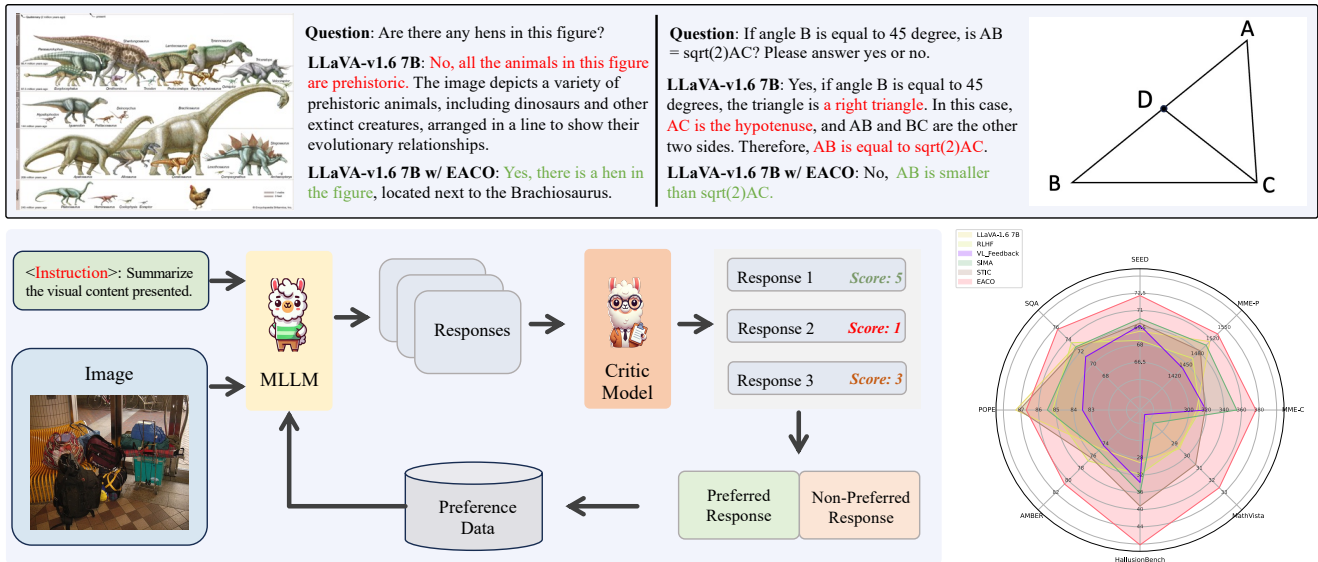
Question: Are there any hens in this figure?

LLaVA-v1.6 7B: No, all the animals in this figure are prehistoric. The image depicts a variety of prehistoric animals, including dinosaurs and other extinct creatures, arranged in a line to show their evolutionary relationships.

LLaVA-v1.6 7B w/ EACO: Yes, there is a hen in the figure, located next to the Brachiosaurus.

Question: If angle B is equal to 45 degree, is AB = sqrt(2)AC? Please answer yes or no.

LLaVA-v1.6 7B: Yes, if angle B is equal to 45 degrees, the triangle is a right triangle. In this case, AC is the hypotenuse, and AB and BC are the other two sides. Therefore, AB is equal to sqrt(2)AC.

LLaVA-v1.6 7B w/ EACO: No, AB is smaller than sqrt(2)AC.

A
D
B
C

<Instruction>: Summarize the visual content presented.

Image

MLLM

Responses

Critic Model

Response 1 Score: 5
Response 2 Score: 1
Response 3 Score: 3

Preferred Response
Non-Preferred Response

Preference Data

LLaVA-1.6 7B
RLHF
VL_Feedback
SIMA
STIC
EACO

SEED
MME-P
MME-C
MathVista
HallusionBench
AMBER
POPE
SQA

72.5
71
69.5
68
66.5
1550
1520
1480
1420
380
360
340
320
300
33
32
31
30
28
44
42
40
38
36
82
80
78
76
74
87
86
85
84
83
76
74
72
70
68